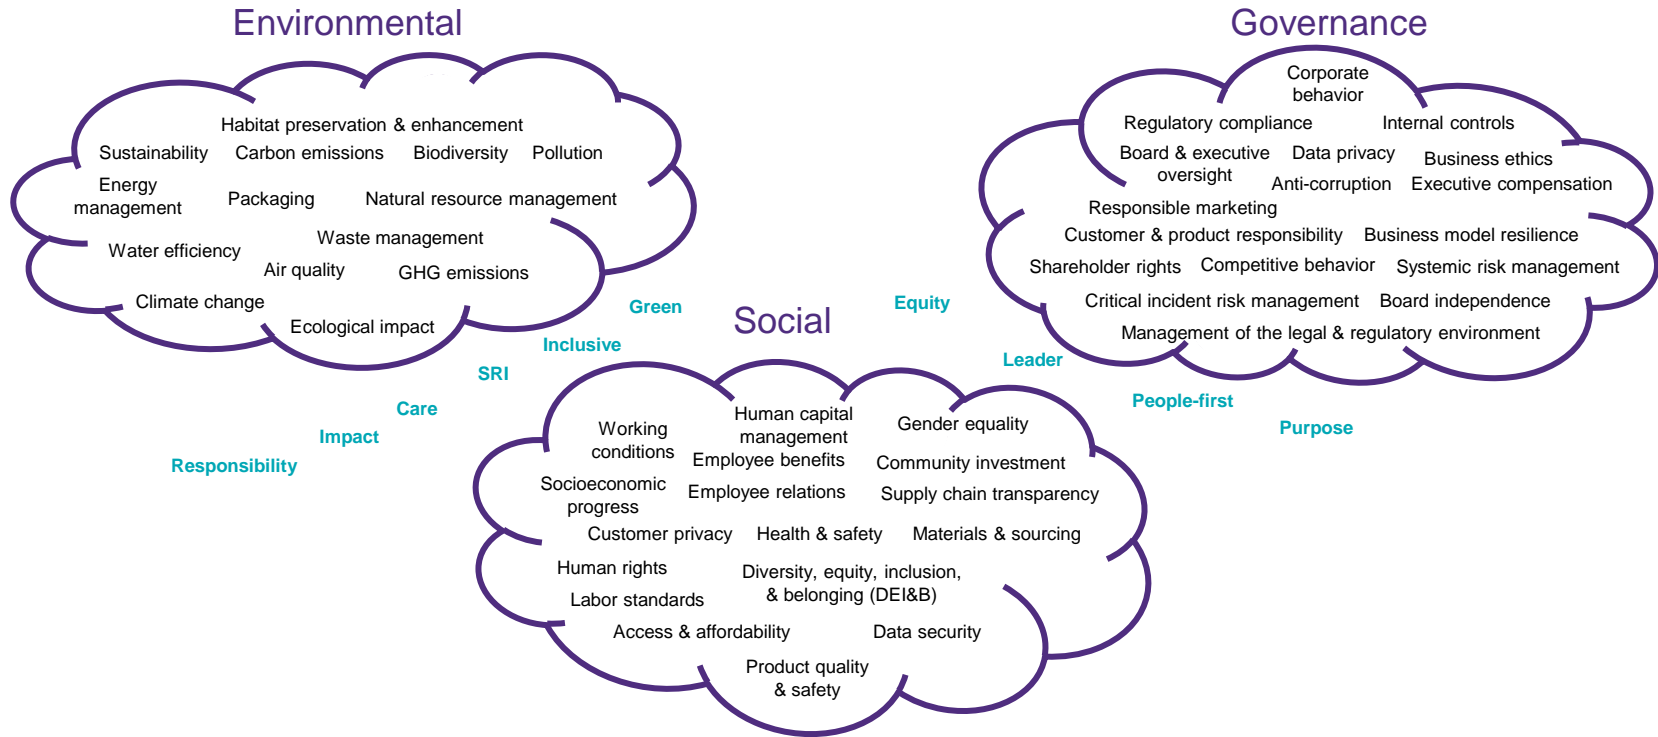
Environmental

Habitat preservation & enhancement
Sustainability Carbon emissions Biodiversity Pollution
Energy management Packaging Natural resource management
Water efficiency Waste management
Air quality GHG emissions
Climate change
Ecological impact

Governance

Corporate behavior
Regulatory compliance Internal controls
Board & executive oversight Data privacy Business ethics
Anti-corruption Executive compensation
Responsible marketing
Customer & product responsibility Business model resilience
Shareholder rights Competitive behavior Systemic risk management
Critical incident risk management Board independence
Management of the legal & regulatory environment

Green
Equity
Inclusive
SRI
Leader
Care
Impact
Responsibility
People-first
Purpose

Social

Working conditions
Human capital management
Gender equality
Employee benefits
Community investment
Socioeconomic progress
Employee relations
Supply chain transparency
Customer privacy Health & safety Materials & sourcing
Human rights
Diversity, equity, inclusion, & belonging (DEI&B)
Labor standards
Access & affordability Data security
Product quality & safety